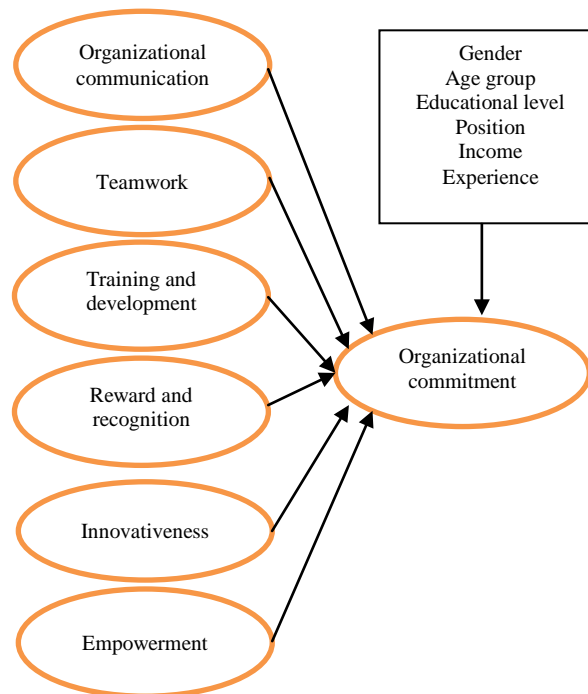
Organizational communication

Teamwork

Training and development

Reward and recognition

Innovativeness

Empowerment

Gender
Age group
Educational level
Position
Income
Experience

Organizational commitment